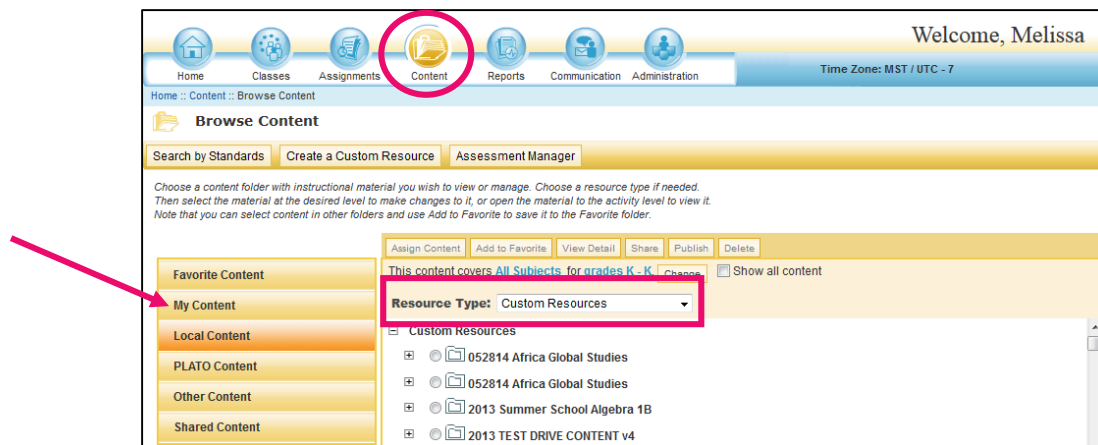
Welcome, Melissa

Home Classes Assignments Content Reports Communication Administration

Time Zone: MST / UTC - 7

Home :: Content :: Browse Content

Browse Content

Search by Standards Create a Custom Resource Assessment Manager

Choose a content folder with instructional material you wish to view or manage. Choose a resource type if needed. Then select the material at the desired level to make changes to it, or open the material to the activity level to view it. Note that you can select content in other folders and use Add to Favorite to save it to the Favorite folder.

Assign Content Add to Favorite View Detail Share Publish Delete

Favorite Content

My Content

Local Content

PLATO Content

Other Content

Shared Content

This content covers All Subjects for grades K - K Change Show all content

Resource Type: Custom Resources

Custom Resources

052814 Africa Global Studies

052814 Africa Global Studies

2013 Summer School Algebra 1B

2013 TEST DRIVE CONTENT v4